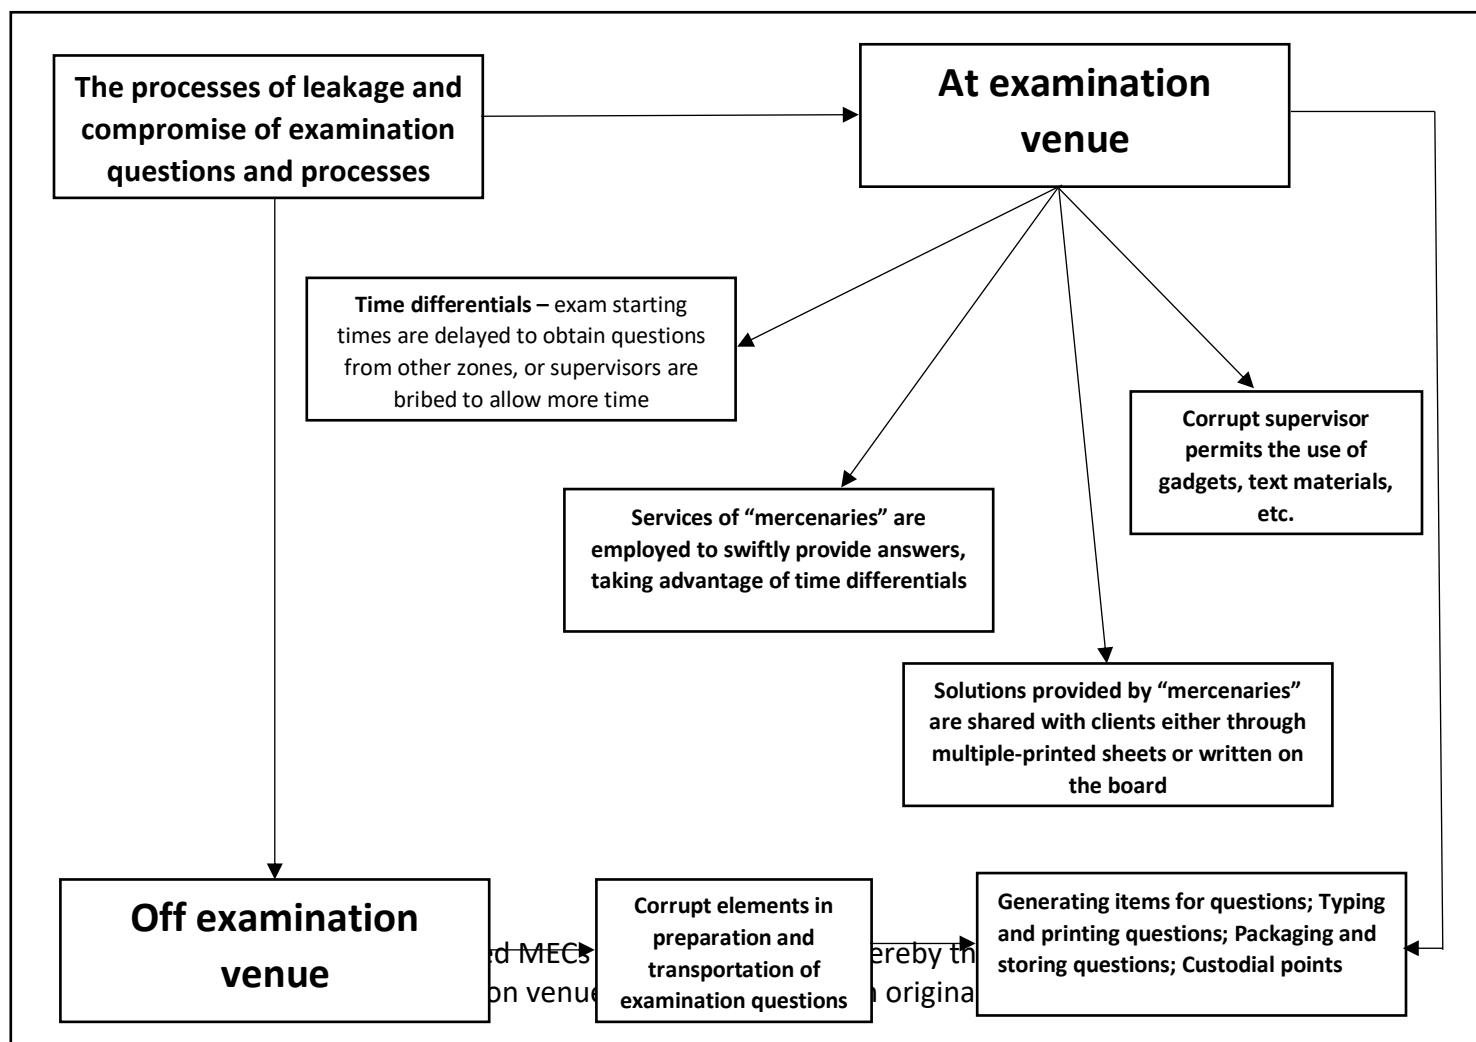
The processes of leakage and compromise of examination questions and processes

At examination venue

Time differentials – exam starting times are delayed to obtain questions from other zones, or supervisors are bribed to allow more time

Services of "mercenaries" are employed to swiftly provide answers, taking advantage of time differentials

Corrupt supervisor permits the use of gadgets, text materials, etc.

Solutions provided by "mercenaries" are shared with clients either through multiple-printed sheets or written on the board

Off examination venue

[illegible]d MECs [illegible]ereby th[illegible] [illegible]on venue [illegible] origina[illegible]

Corrupt elements in preparation and transportation of examination questions

Generating items for questions; Typing and printing questions; Packaging and storing questions; Custodial points